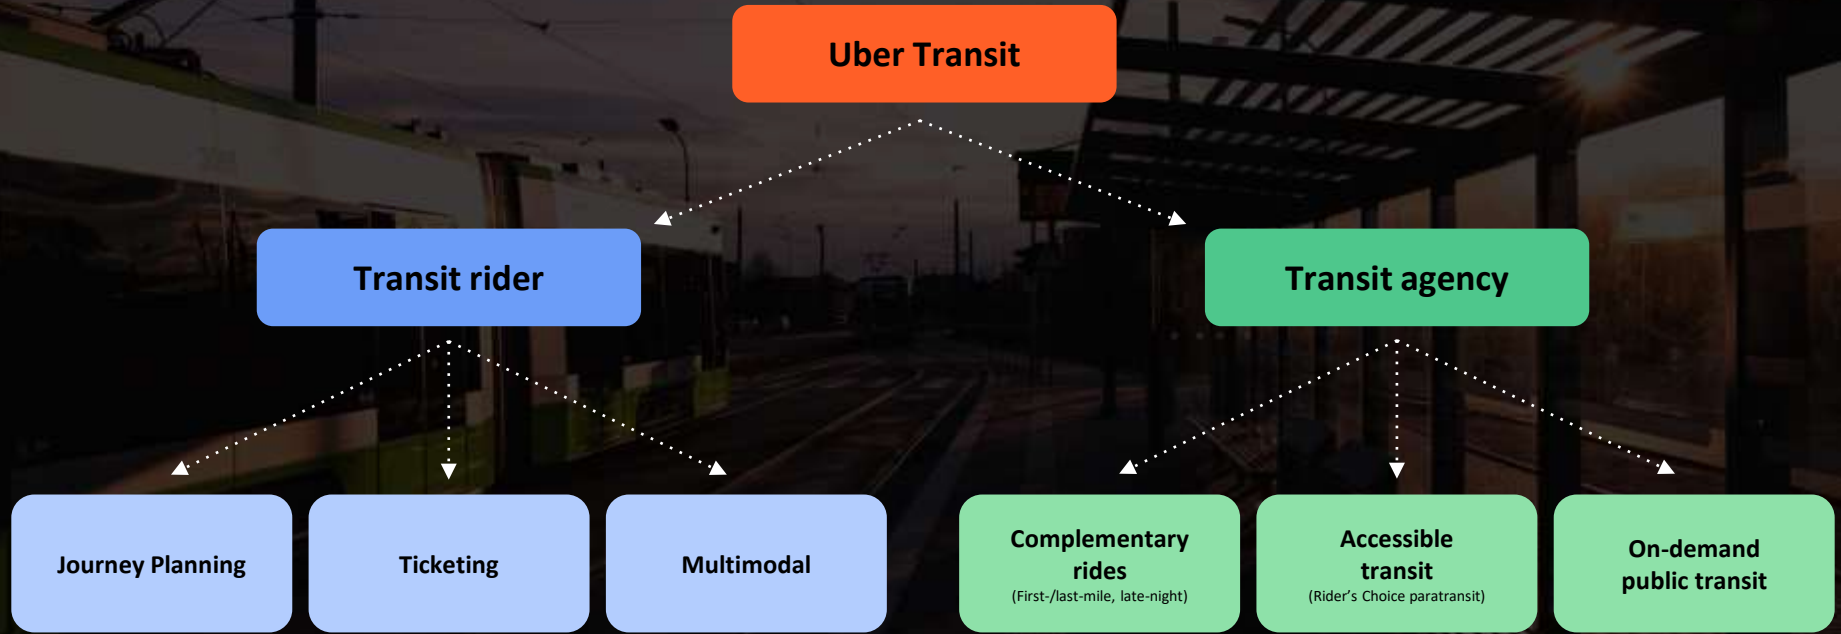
Uber Transit

Transit rider

Transit agency

Journey Planning

Ticketing

Multimodal

Complementary rides
(First-/last-mile, late-night)

Accessible transit
(Rider's Choice paratransit)

On-demand public transit